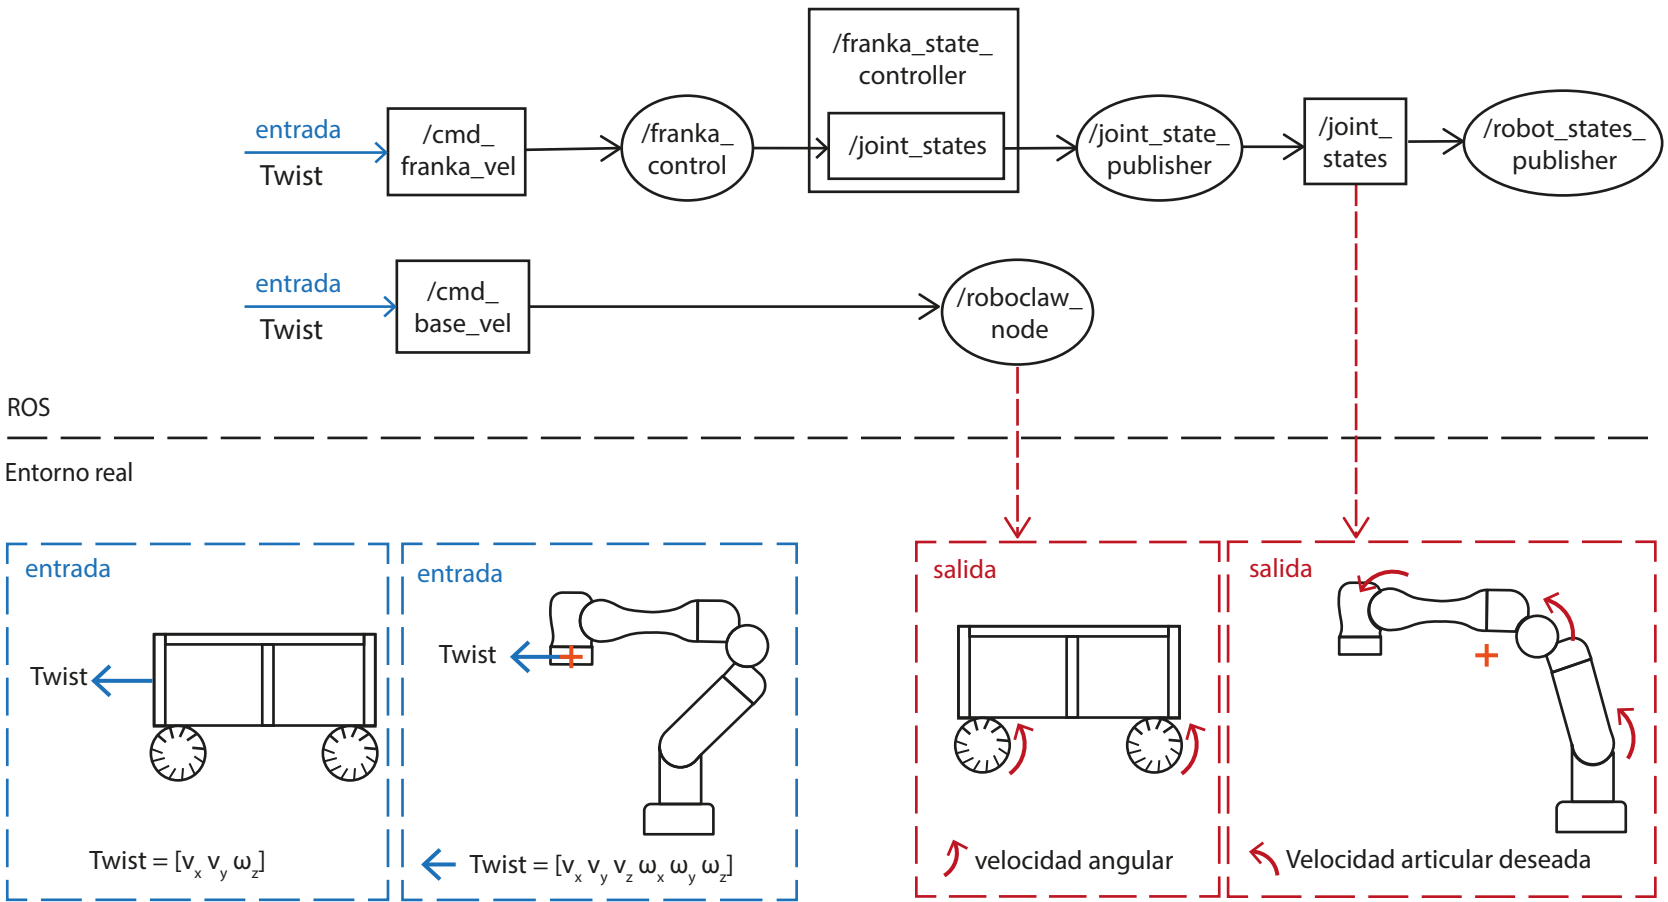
entrada
Twist
/cmd_ franka_vel
/franka_ control
/franka_state_ controller
/joint_states
/joint_state_ publisher
/joint_ states
/robot_states_ publisher

entrada
Twist
/cmd_ base_vel
/roboclaw_ node

ROS

Entorno real

entrada
Twist
Twist = $[v_x\ v_y\ \omega_z]$

entrada
Twist
Twist = $[v_x\ v_y\ v_z\ \omega_x\ \omega_y\ \omega_z]$

salida
velocidad angular

salida
Velocidad articular deseada